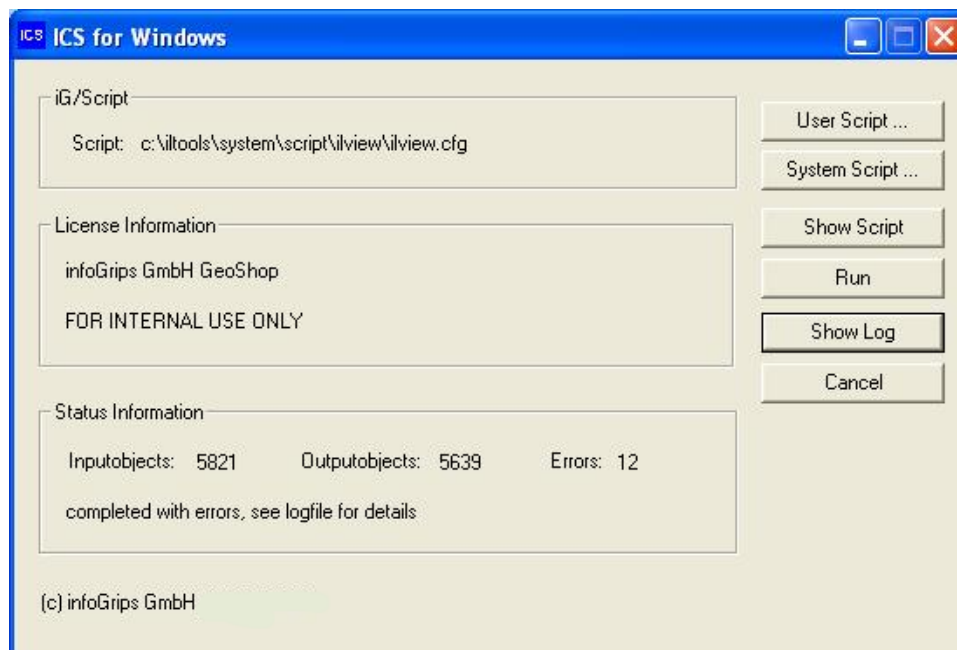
ICS ICS for Windows

iG/Script

Script: c:\iltools\system\script\ilview\ilview.cfg

License Information

infoGrips GmbH GeoShop

FOR INTERNAL USE ONLY

Status Information

Inputobjects: 5821 Outputobjects: 5639 Errors: 12

completed with errors, see logfile for details

(c) infoGrips GmbH

User Script ...

System Script ...

Show Script

Run

Show Log

Cancel